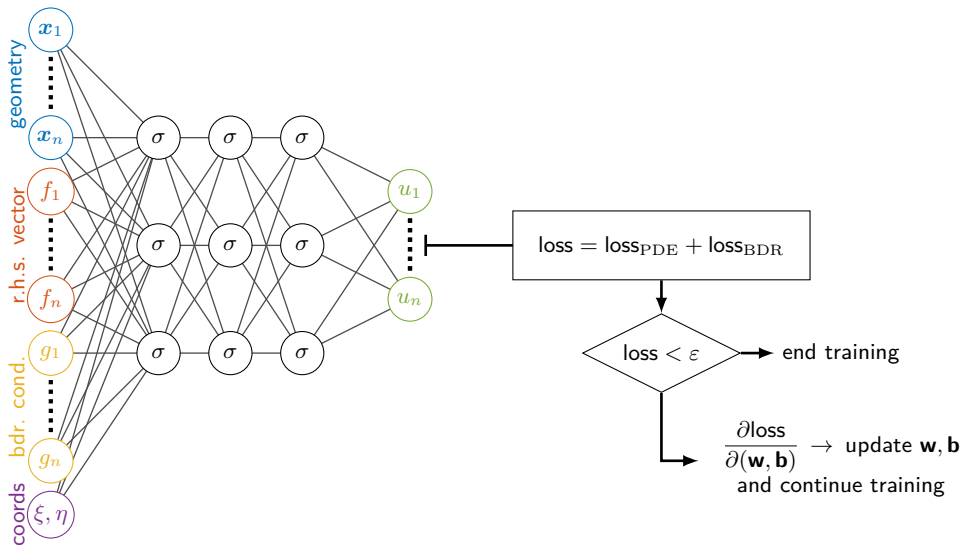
geometry
$\boldsymbol{x}_1$
$\boldsymbol{x}_n$
r.h.s. vector
$f_1$
$f_n$
bdr. cond.
$g_1$
$g_n$
coords
$\xi, \eta$
$\sigma$ $\sigma$ $\sigma$
$\sigma$ $\sigma$ $\sigma$
$\sigma$ $\sigma$ $\sigma$
$u_1$
$u_n$
$\text{loss} = \text{loss}_{\text{PDE}} + \text{loss}_{\text{BDR}}$
$\text{loss} < \varepsilon$
end training
$\frac{\partial \text{loss}}{\partial(\mathbf{w}, \mathbf{b})} \rightarrow$ update $\mathbf{w}, \mathbf{b}$
and continue training